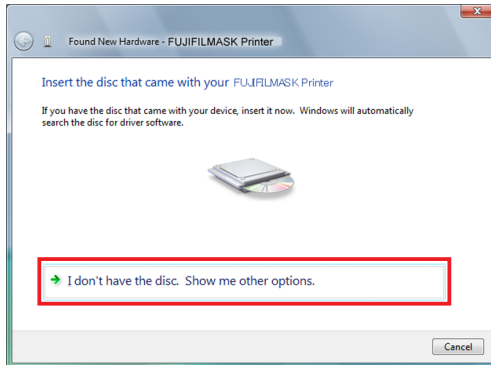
Found New Hardware - FUJIFILMASK Printer

Insert the disc that came with your FUJIFILMASK Printer

If you have the disc that came with your device, insert it now. Windows will automatically search the disc for driver software.

I don't have the disc. Show me other options.

Cancel